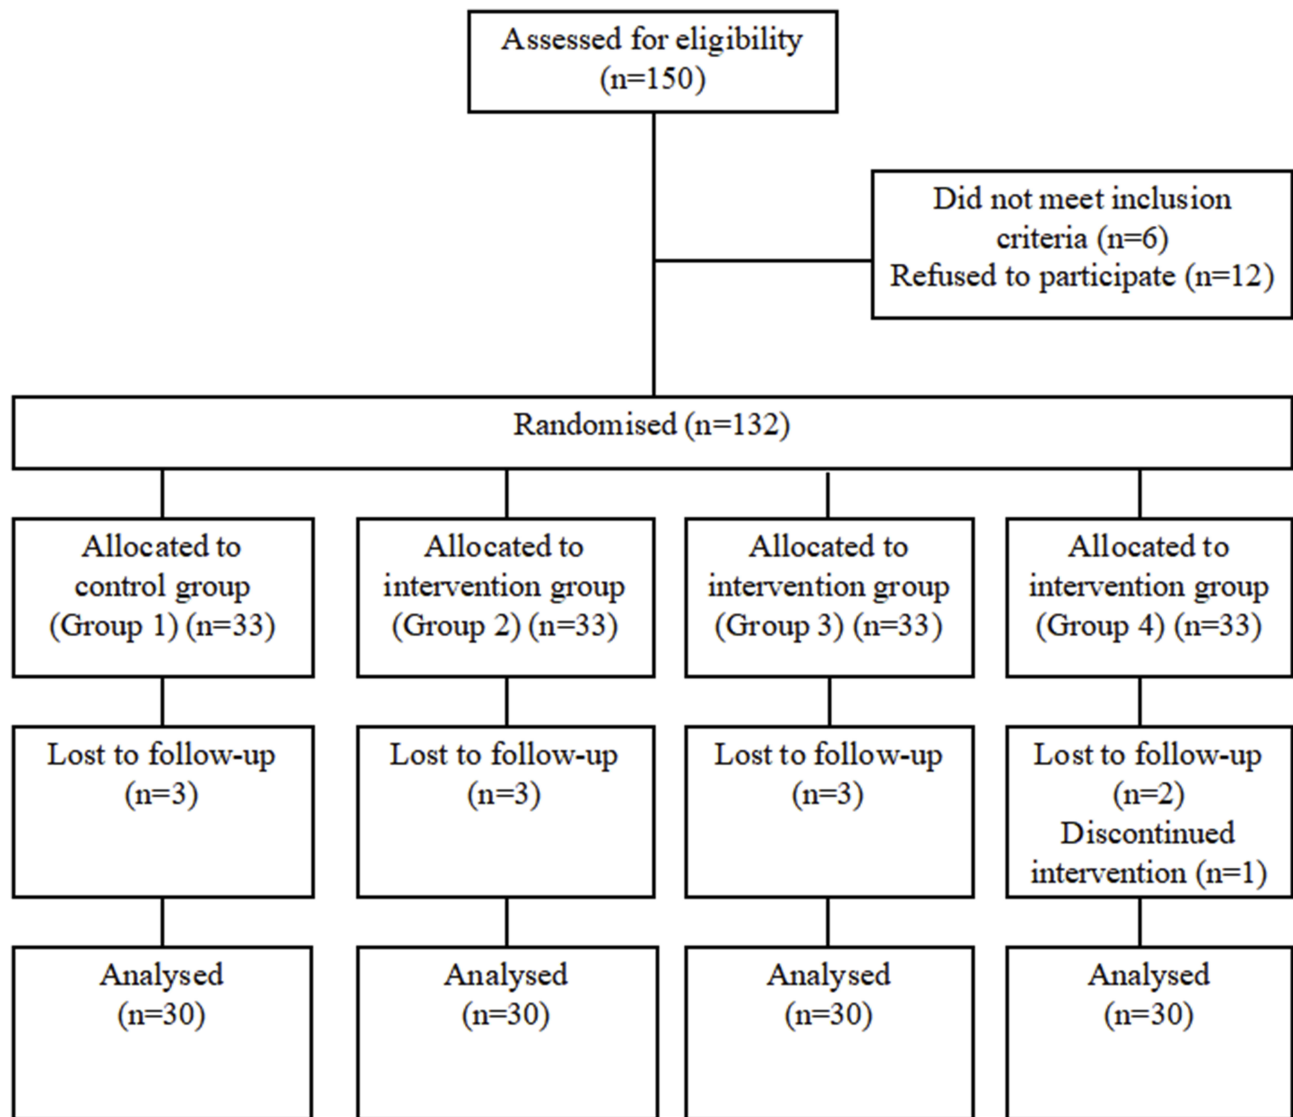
Assessed for eligibility (n=150)

Did not meet inclusion criteria (n=6)
Refused to participate (n=12)

Randomised (n=132)

Allocated to control group (Group 1) (n=33)

Allocated to intervention group (Group 2) (n=33)

Allocated to intervention group (Group 3) (n=33)

Allocated to intervention group (Group 4) (n=33)

Lost to follow-up (n=3)

Lost to follow-up (n=3)

Lost to follow-up (n=3)

Lost to follow-up (n=2)
Discontinued intervention (n=1)

Analysed (n=30)

Analysed (n=30)

Analysed (n=30)

Analysed (n=30)